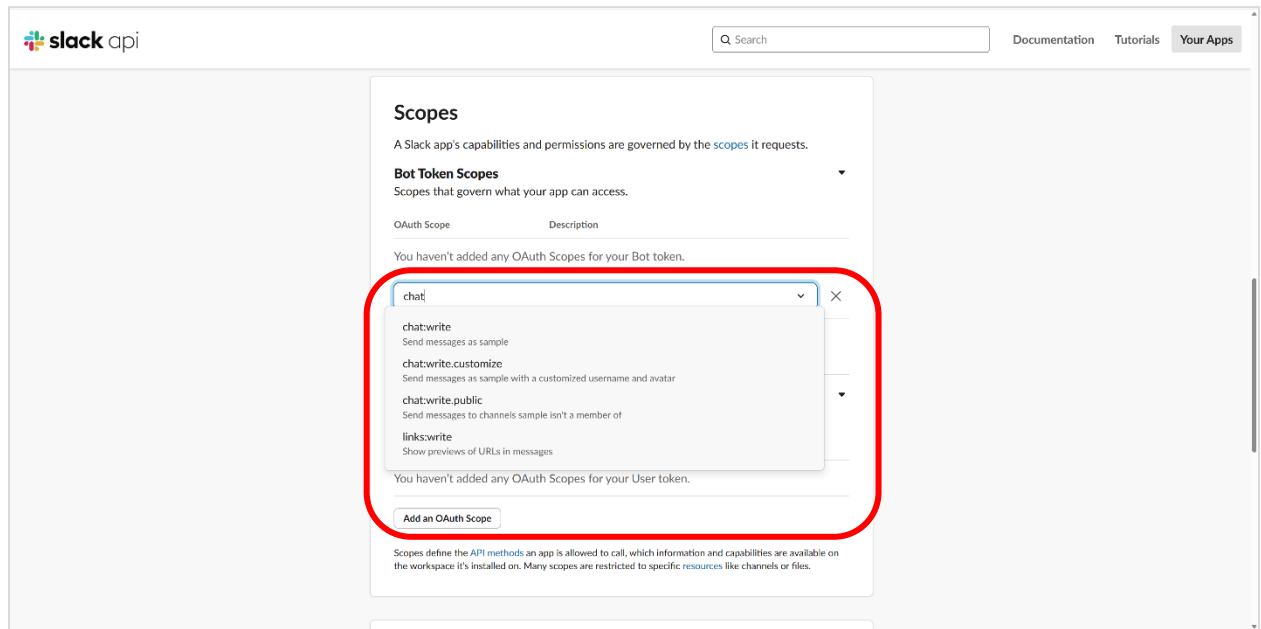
slack api

Search

Documentation Tutorials Your Apps

Scopes

A Slack app's capabilities and permissions are governed by the scopes it requests.

Bot Token Scopes

Scopes that govern what your app can access.

| OAuth Scope | Description |
|---|---|

You haven't added any OAuth Scopes for your Bot token.

chat

chat:write
Send messages as sample

chat:write.customize
Send messages as sample with a customized username and avatar

chat:write.public
Send messages to channels sample isn't a member of

links:write
Show previews of URLs in messages

You haven't added any OAuth Scopes for your User token.

Add an OAuth Scope

Scopes define the API methods an app is allowed to call, which information and capabilities are available on the workspace it's installed on. Many scopes are restricted to specific resources like channels or files.